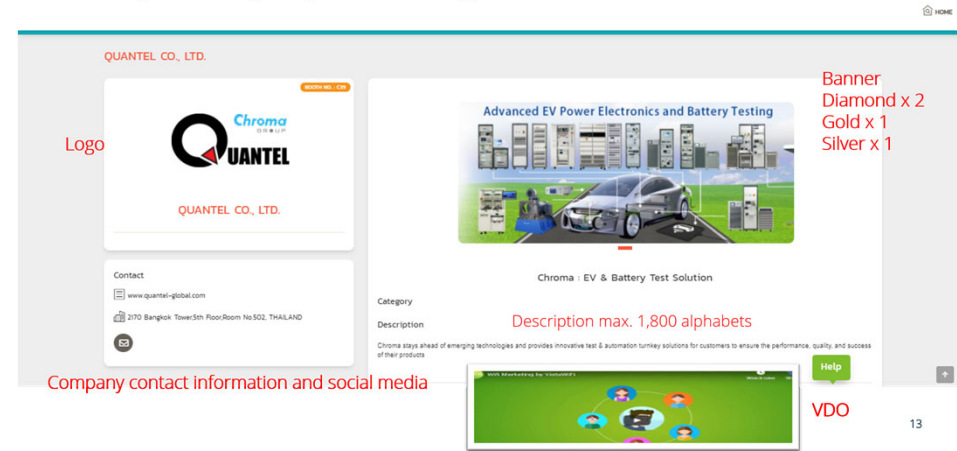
HOME

QUANTEL CO., LTD.

BOOTH NO. : C39

Logo

Chroma GROUP
QUANTEL

QUANTEL CO., LTD.

Contact

www.quantel-global.com

2170 Bangkok Tower,5th Floor,Room No.502, THAILAND

Banner
Diamond x 2
Gold x 1
Silver x 1

Advanced EV Power Electronics and Battery Testing

Chroma : EV & Battery Test Solution

Category

Description

Description max. 1,800 alphabets

Chroma stays ahead of emerging technologies and provides innovative test & automation turnkey solutions for customers to ensure the performance, quality, and success of their products

Company contact information and social media

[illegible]

Help

VDO

13